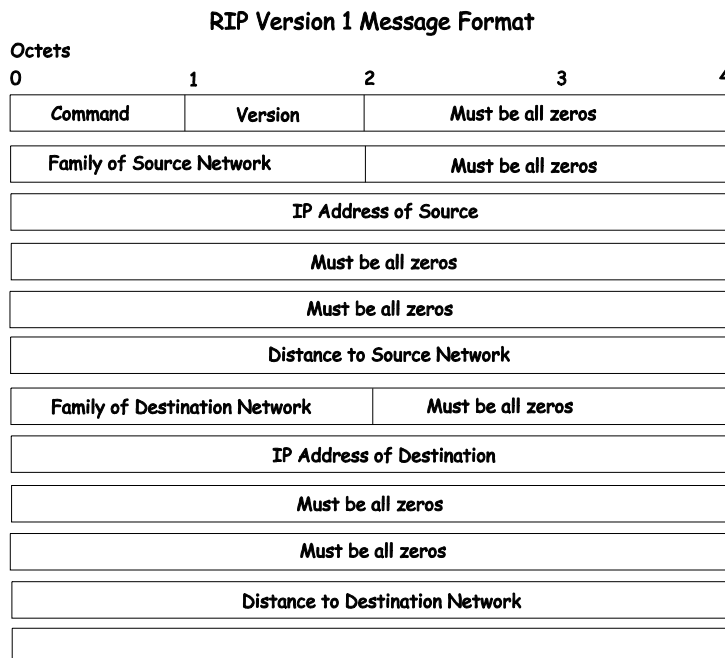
RIP Version 1 Message Format

Octets

0 1 2 3 4

Command

Version

Must be all zeros

Family of Source Network

Must be all zeros

IP Address of Source

Must be all zeros

Must be all zeros

Distance to Source Network

Family of Destination Network

Must be all zeros

IP Address of Destination

Must be all zeros

Must be all zeros

Distance to Destination Network